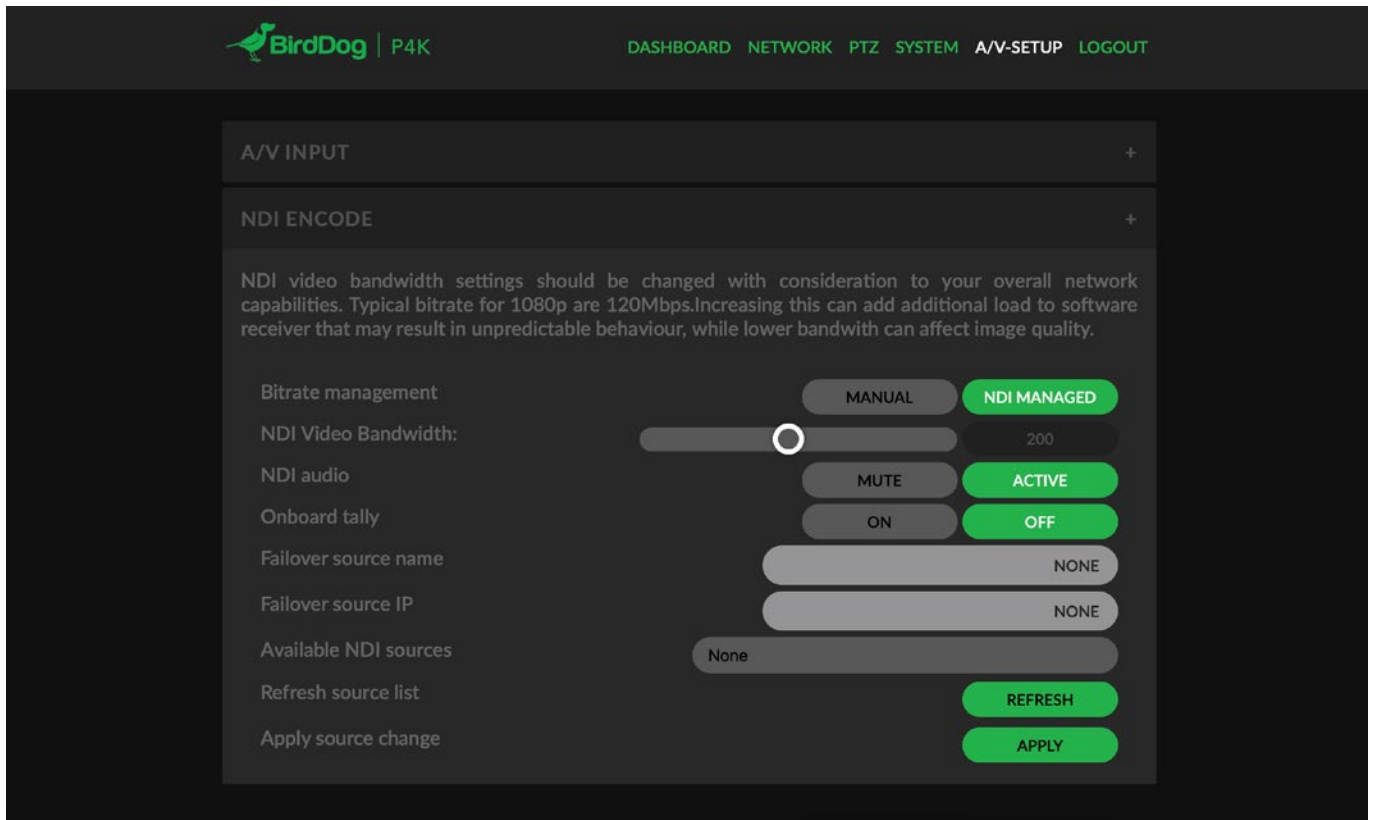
BirdDog | P4K

DASHBOARD NETWORK PTZ SYSTEM A/V-SETUP LOGOUT

A/V INPUT +

NDI ENCODE +

NDI video bandwidth settings should be changed with consideration to your overall network capabilities. Typical bitrate for 1080p are 120Mbps.Increasing this can add additional load to software receiver that may result in unpredictable behaviour, while lower bandwith can affect image quality.

Bitrate management MANUAL NDI MANAGED

NDI Video Bandwidth: 200

NDI audio MUTE ACTIVE

Onboard tally ON OFF

Failover source name NONE

Failover source IP NONE

Available NDI sources None

Refresh source list REFRESH

Apply source change APPLY